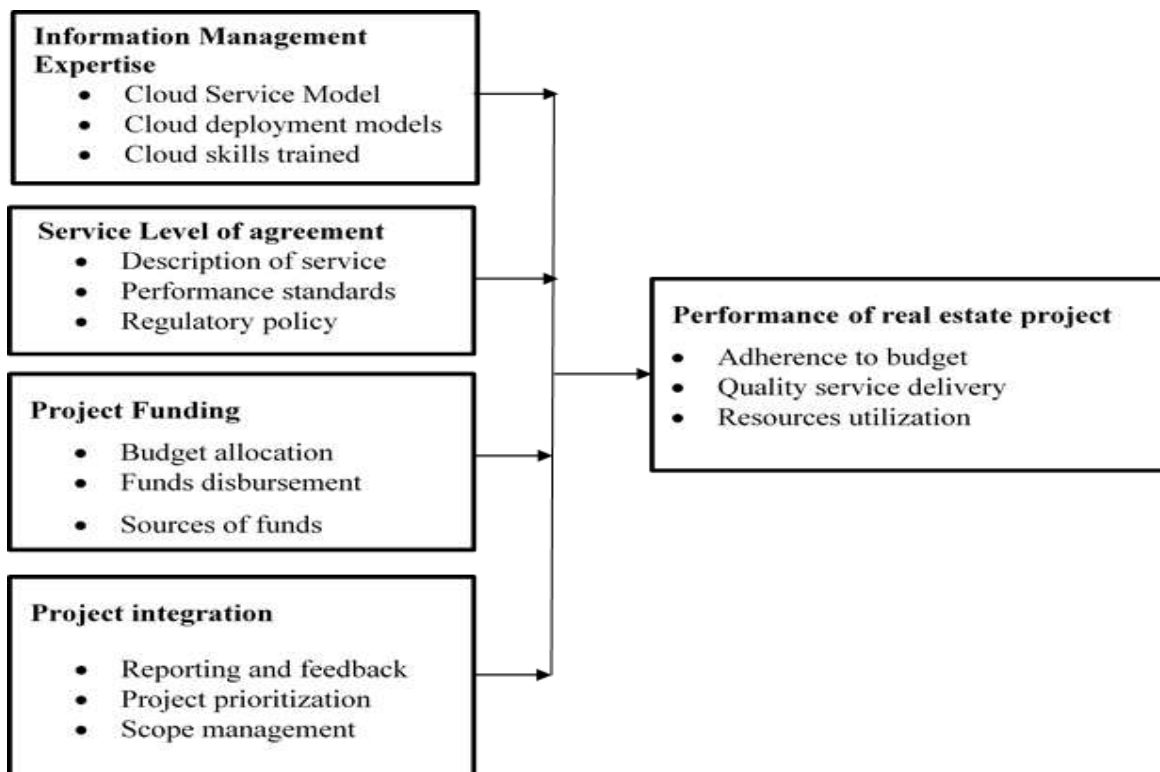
Information Management Expertise
- Cloud Service Model
- Cloud deployment models
- Cloud skills trained

Service Level of agreement
- Description of service
- Performance standards
- Regulatory policy

Project Funding
- Budget allocation
- Funds disbursement
- Sources of funds

Project integration
- Reporting and feedback
- Project prioritization
- Scope management

Performance of real estate project
- Adherence to budget
- Quality service delivery
- Resources utilization